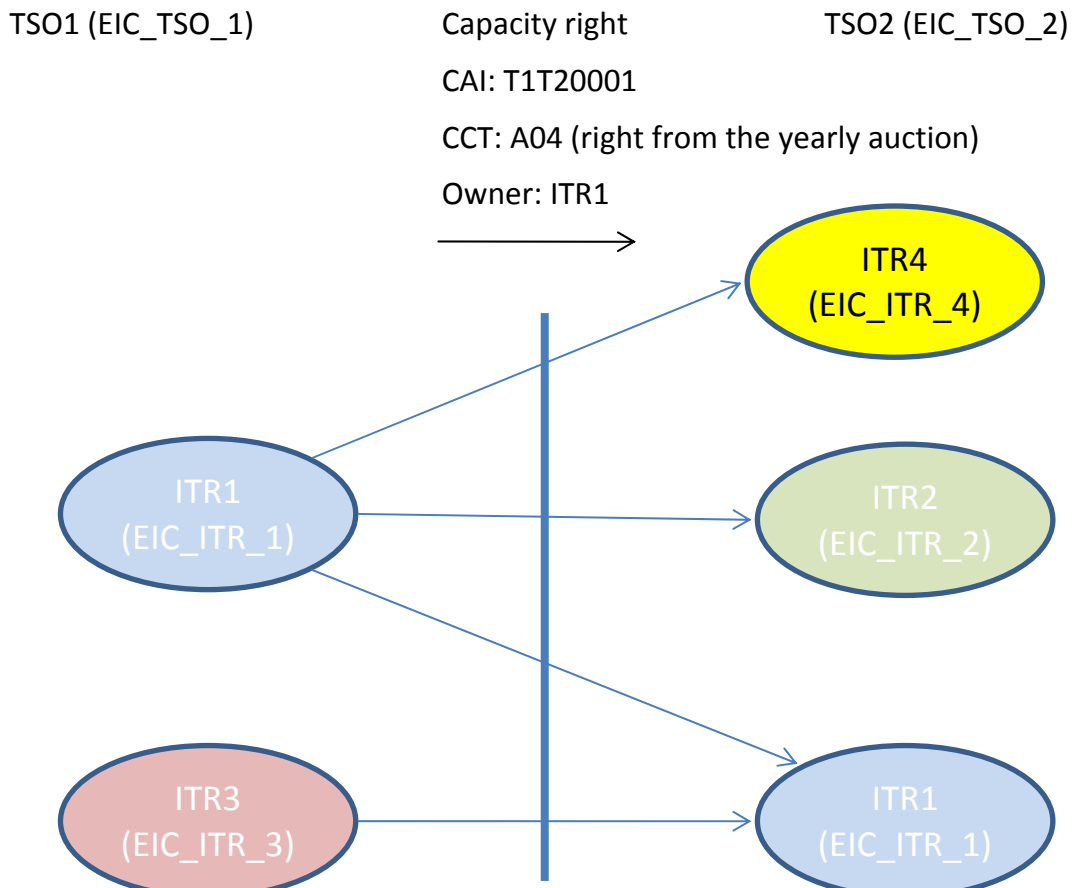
TSO1 (EIC_TSO_1)

Capacity right

CAI: T1T20001

CCT: A04 (right from the yearly auction)

Owner: ITR1

TSO2 (EIC_TSO_2)

ITR4
(EIC_ITR_4)

ITR1
(EIC_ITR_1)

ITR2
(EIC_ITR_2)

ITR3
(EIC_ITR_3)

ITR1
(EIC_ITR_1)